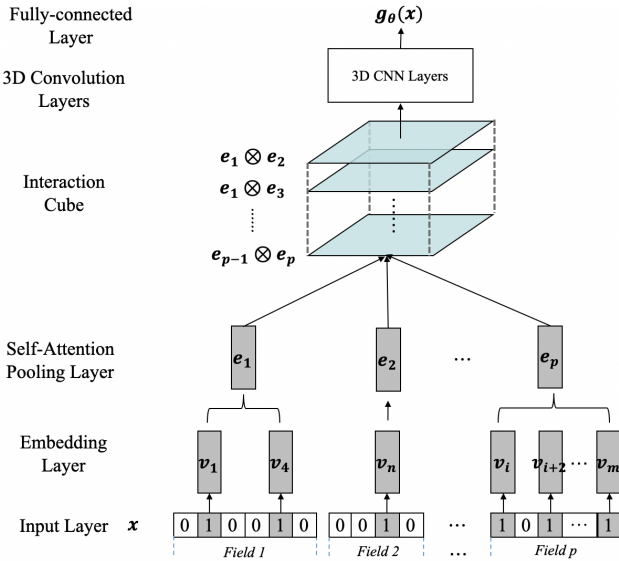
Fully-connected Layer

3D Convolution Layers

Interaction Cube

Self-Attention Pooling Layer

Embedding Layer

Input Layer $\boldsymbol{x}$

$\boldsymbol{g_\theta(x)}$

3D CNN Layers

$\boldsymbol{e_1 \otimes e_2}$

$\boldsymbol{e_1 \otimes e_3}$

$\boldsymbol{e_{p-1} \otimes e_p}$

$\boldsymbol{e_1}$

$\boldsymbol{e_2}$

...

$\boldsymbol{e_p}$

$\boldsymbol{v_1}$

$\boldsymbol{v_4}$

$\boldsymbol{v_n}$

$\boldsymbol{v_i}$

$\boldsymbol{v_{i+2}}$

...

$\boldsymbol{v_m}$

| 0 | 1 | 0 | 0 | 1 | 0 |
|---|---|---|---|---|---|

| 0 | 0 | 1 | 0 |
|---|---|---|---|

...

| 1 | 0 | 1 | ... | 1 |
|---|---|---|---|---|

Field 1

Field 2

...

Field p